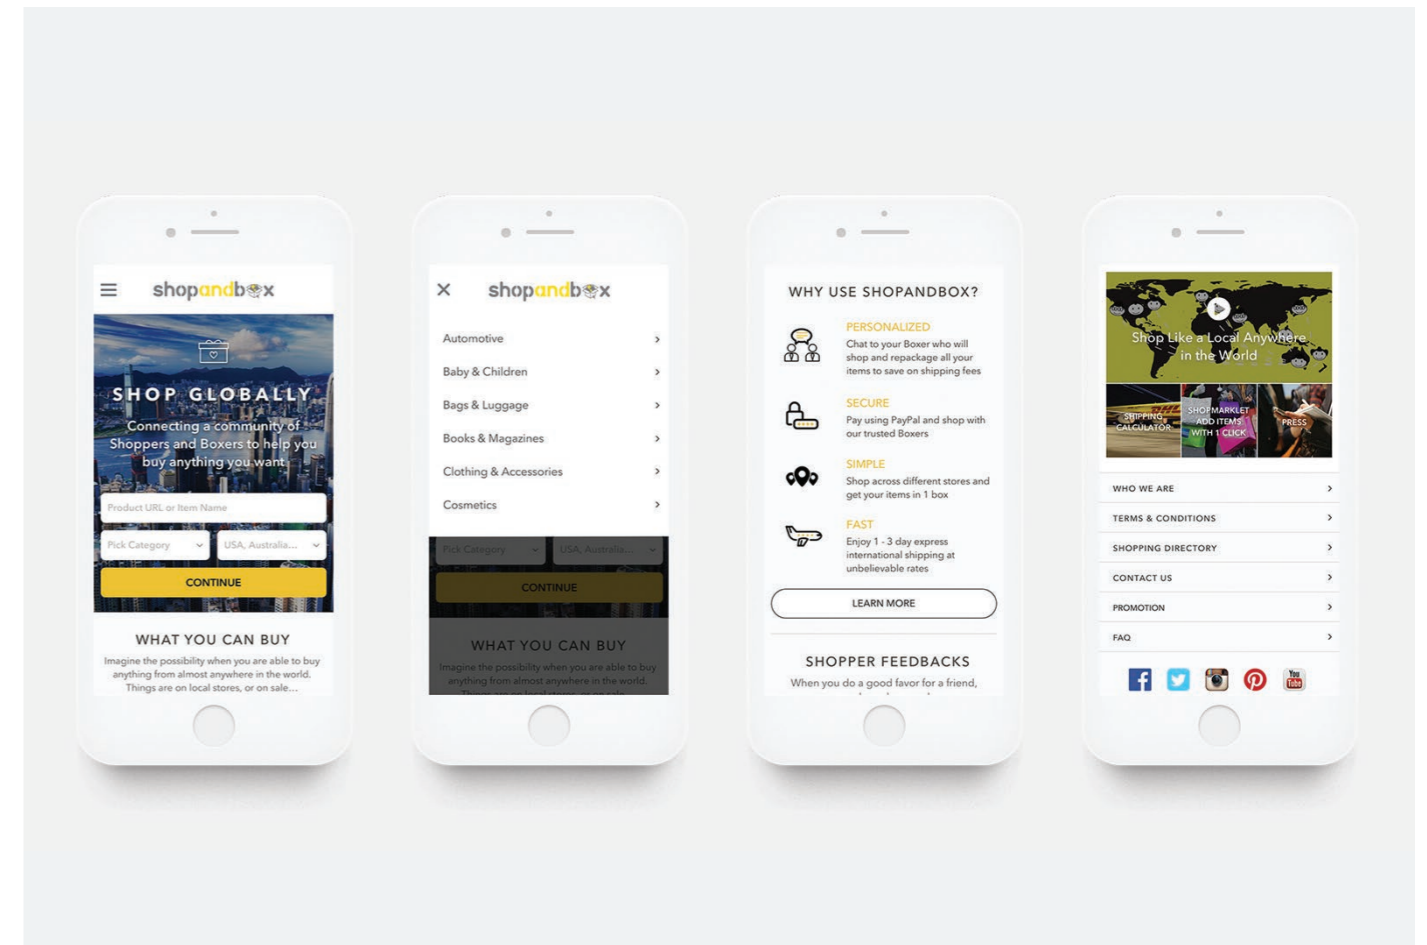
shopandbox

SHOP GLOBALLY

Connecting a community of Shoppers and Boxers to help you buy anything you want

Product URL or Item Name

Pick Category

USA, Australia...

CONTINUE

WHAT YOU CAN BUY

Imagine the possibility when you are able to buy anything from almost anywhere in the world. Things are on local stores, or on sale...

×

shopandbox

Automotive

Baby & Children

Bags & Luggage

Books & Magazines

Clothing & Accessories

Cosmetics

Pick Category

USA, Australia...

CONTINUE

WHAT YOU CAN BUY

Imagine the possibility when you are able to buy anything from almost anywhere in the world.

WHY USE SHOPANDBOX?

PERSONALIZED

Chat to your Boxer who will shop and repackage all your items to save on shipping fees

SECURE

Pay using PayPal and shop with our trusted Boxers

SIMPLE

Shop across different stores and get your items in 1 box

FAST

Enjoy 1 - 3 day express international shipping at unbelievable rates

LEARN MORE

SHOPPER FEEDBACKS

When you do a good favor for a friend,

Shop Like a Local Anywhere in the World

SHIPPING CALCULATOR

SHOPMARKLET ADD ITEMS WITH 1 CLICK

PRESS

WHO WE ARE

TERMS & CONDITIONS

SHOPPING DIRECTORY

CONTACT US

PROMOTION

FAQ

You Tube